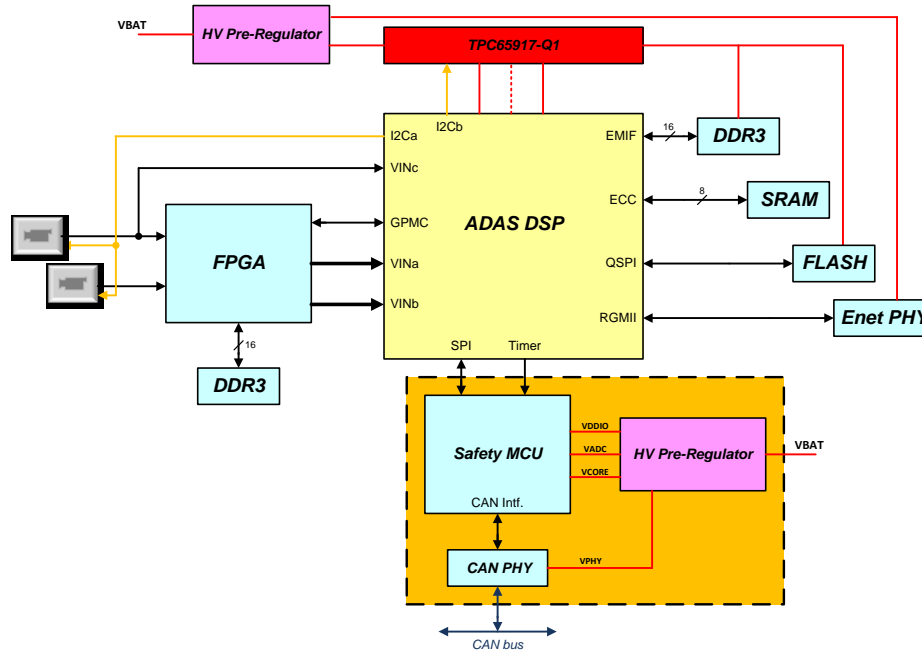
VBAT
HV Pre-Regulator
TPC65917-Q1
I2Ca
I2Cb
EMIF
16
DDR3
VINc
ADAS DSP
ECC
8
SRAM
GPMC
FPGA
VINa
QSPI
FLASH
VINb
RGMII
Enet PHY
16
DDR3
SPI
Timer
VDDIO
Safety MCU
VADC
HV Pre-Regulator
VBAT
VCORE
CAN Intf.
CAN PHY
VPHY
CAN bus